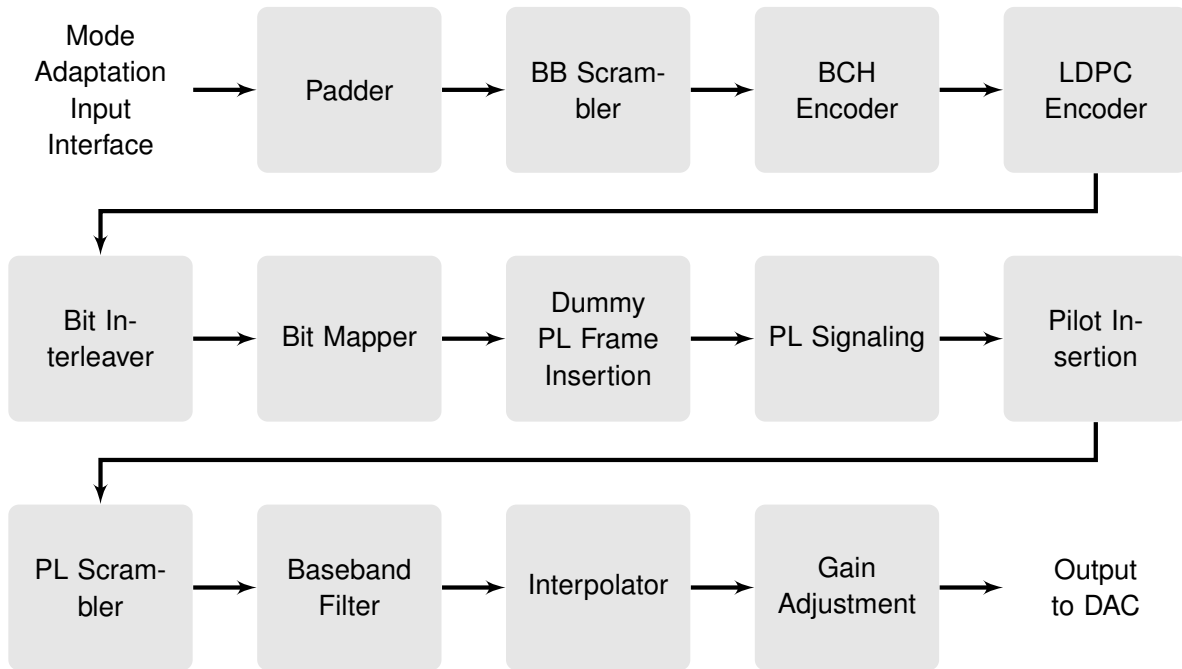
Mode Adaptation Input Interface

Padder

BB Scrambler

BCH Encoder

LDPC Encoder

Bit Interleaver

Bit Mapper

Dummy PL Frame Insertion

PL Signaling

Pilot Insertion

PL Scrambler

Baseband Filter

Interpolator

Gain Adjustment

Output to DAC